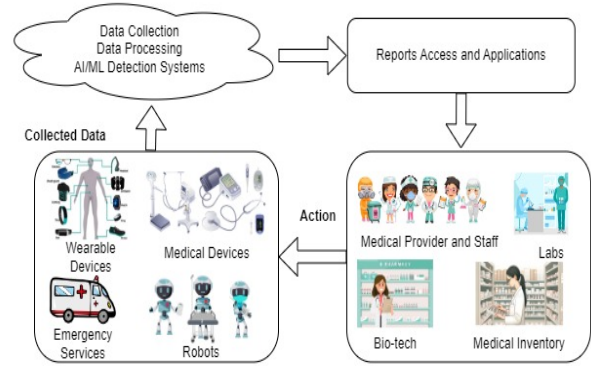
Data Collection
Data Processing
AI/ML Detection Systems

Reports Access and Applications

Collected Data

Wearable Devices

Medical Devices

Emergency Services

Robots

Action

Medical Provider and Staff

Labs

Bio-tech

Medical Inventory